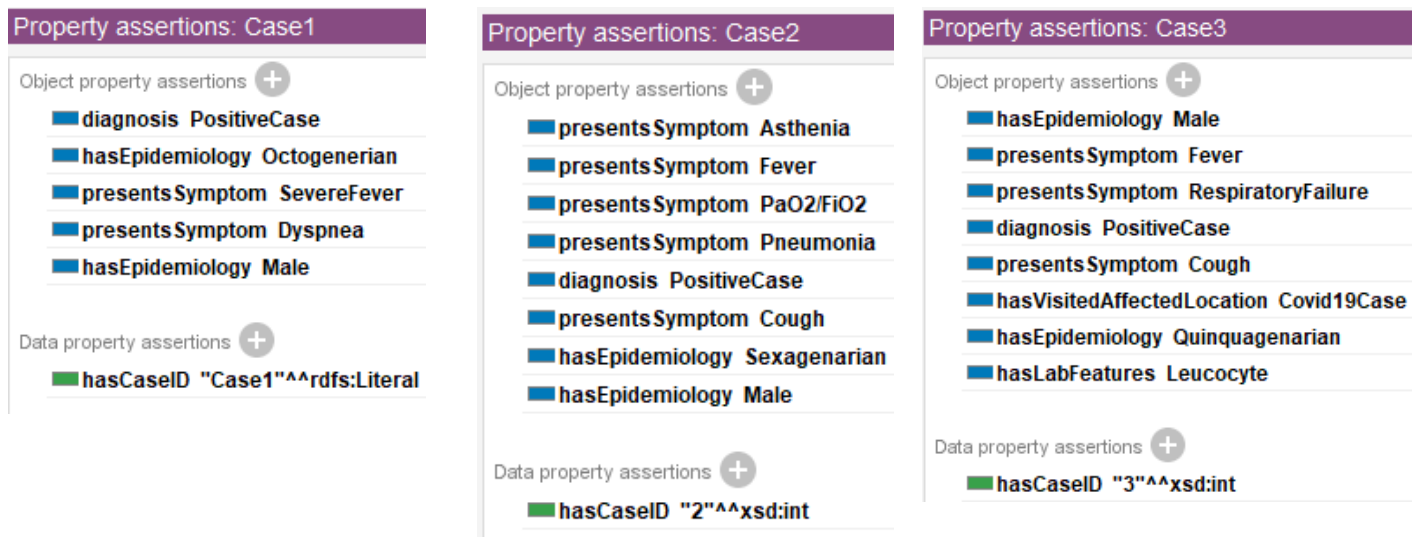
Property assertions: Case1

Object property assertions

diagnosis PositiveCase
hasEpidemiology Octogenerian
presentsSymptom SevereFever
presentsSymptom Dyspnea
hasEpidemiology Male

Data property assertions

hasCaseID "Case1"^^rdfs:Literal

Property assertions: Case2

Object property assertions

presentsSymptom Asthenia
presentsSymptom Fever
presentsSymptom PaO2/FiO2
presentsSymptom Pneumonia
diagnosis PositiveCase
presentsSymptom Cough
hasEpidemiology Sexagenarian
hasEpidemiology Male

Data property assertions

hasCaseID "2"^^xsd:int

Property assertions: Case3

Object property assertions

hasEpidemiology Male
presentsSymptom Fever
presentsSymptom RespiratoryFailure
diagnosis PositiveCase
presentsSymptom Cough
hasVisitedAffectedLocation Covid19Case
hasEpidemiology Quinquagenarian
hasLabFeatures Leucocyte

Data property assertions

hasCaseID "3"^^xsd:int